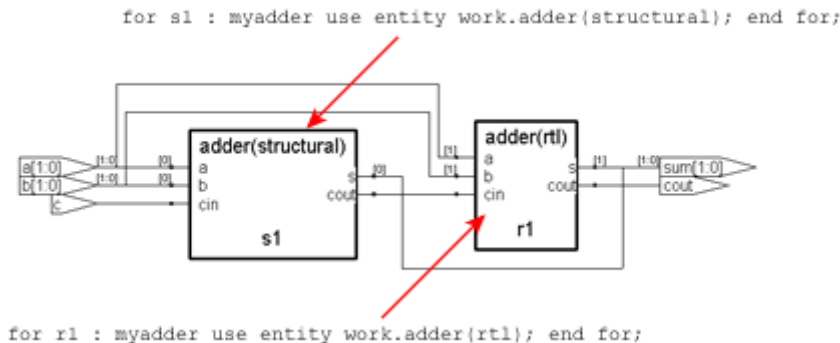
for s1 : myadder use entity work.adder(structural); end for;

a[1:0]
b[1:0]
c
[1:0]
[1:0]
[0]
[0]
adder(structural)
a
b
cin
s
cout
[0]
s1
[1]
[1]
adder(rtl)
a
b
cin
s
cout
[1]
r1
[1:0]
sum[1:0]
cout

for r1 : myadder use entity work.adder(rtl); end for;